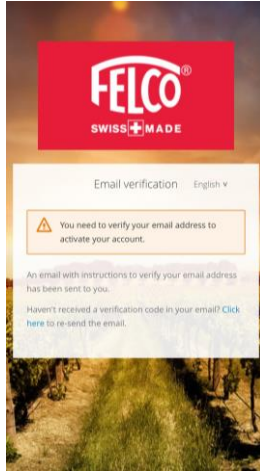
FELCO®
SWISS MADE

Email verification English ∨

You need to verify your email address to activate your account.

An email with instructions to verify your email address has been sent to you.

Haven't received a verification code in your email? Click here to re-send the email.